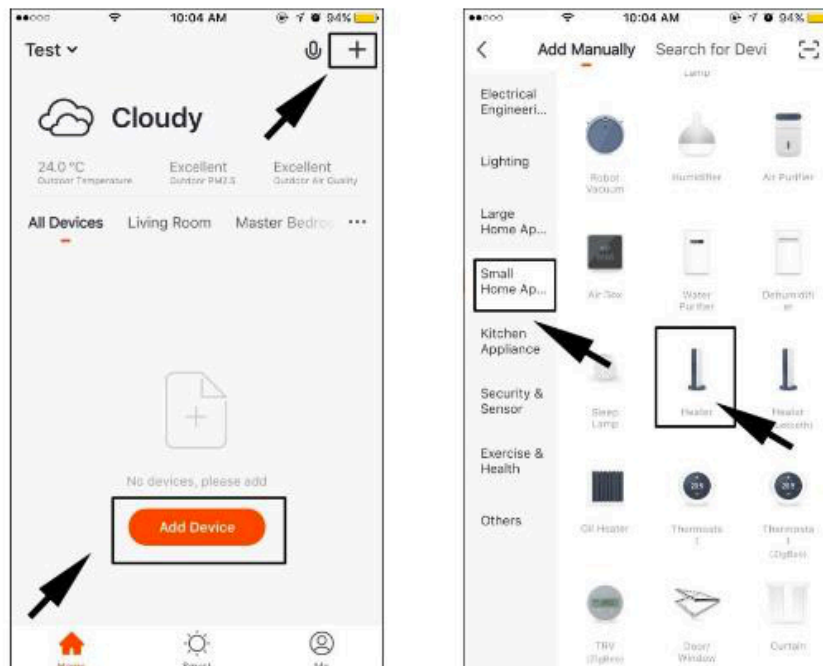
10:04 AM 94%

Test

+

Cloudy

24.0 °C
Outdoor Temperature

Excellent
Outdoor PM2.5

Excellent
Outdoor Air Quality

All Devices Living Room Master Bedro ···

No devices, please add

Add Device

Home Smart Me

10:04 AM 94%

< Add Manually Search for Devi

Lamp

Electrical Engineeri...

Lighting

Large Home Ap...

Small Home Ap...

Kitchen Appliance

Security & Sensor

Exercise & Health

Others

Robot Vacuum

Humidifier

Air Purifier

Air Box

Water Purifier

Dehumidifier

Sleep Lamp

Heater

Heater (Zigbee)

Oil Heater

Thermostat

Thermostat (ZigBee)

TRV (ZigBee)

Door/ Window

Curtain